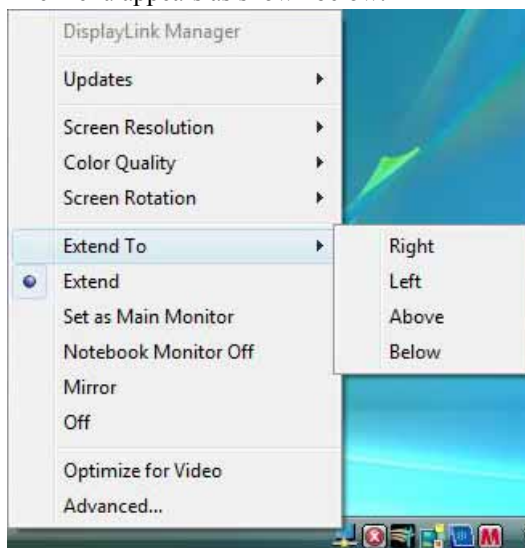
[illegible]

DisplayLink Manager

Updates

Screen Resolution
Color Quality
Screen Rotation

Extend To
Extend
Set as Main Monitor
Notebook Monitor Off
Mirror
Off

Optimize for Video
Advanced...

Right
Left
Above
Below